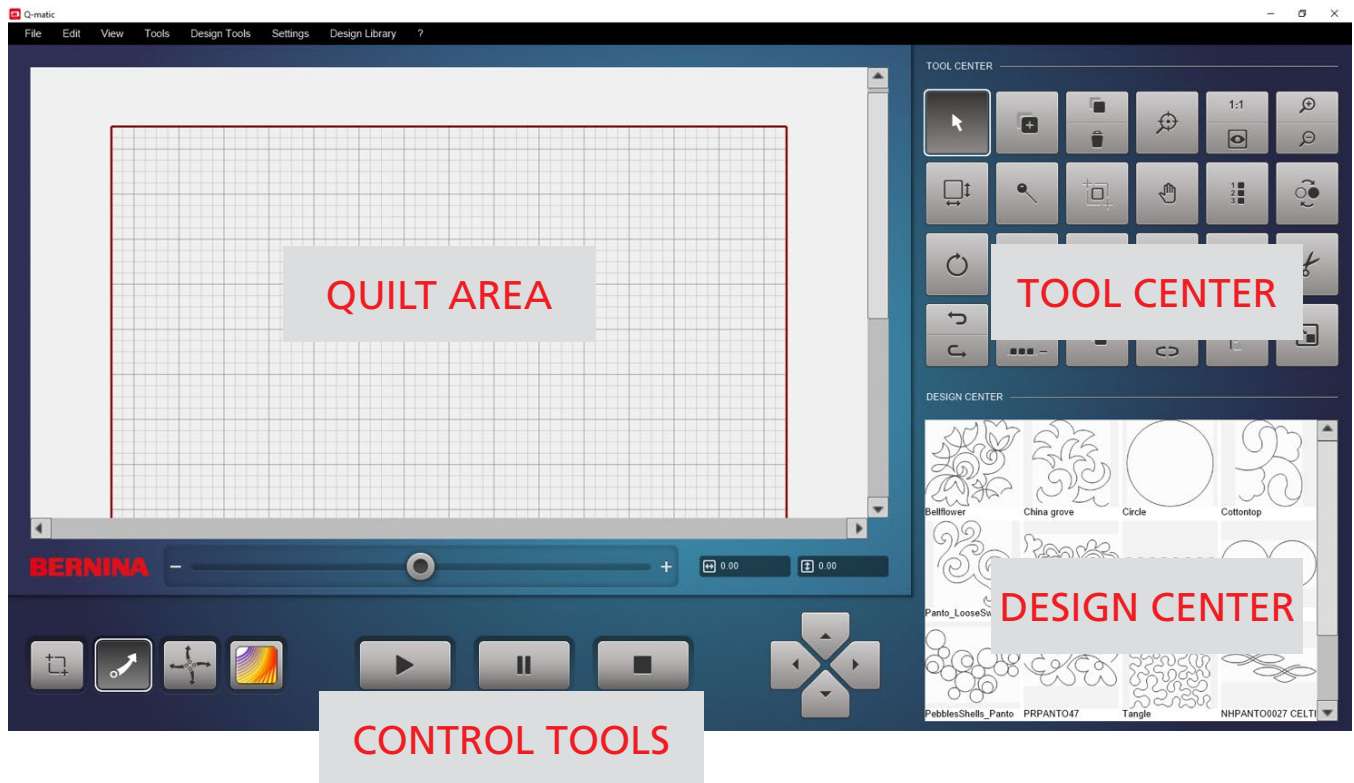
Q-matic

File Edit View Tools Design Tools Settings Design Library ?

TOOL CENTER

1:1

1 2 3

QUILT AREA

TOOL CENTER

DESIGN CENTER

Bellflower China grove Circle Cottontop

Panto_LooseSw

DESIGN CENTER

PebblesShells_Panto PRPANTO47 Tangle NHPANTO0027 CELTI

BERNINA – + 0.00 0.00

CONTROL TOOLS